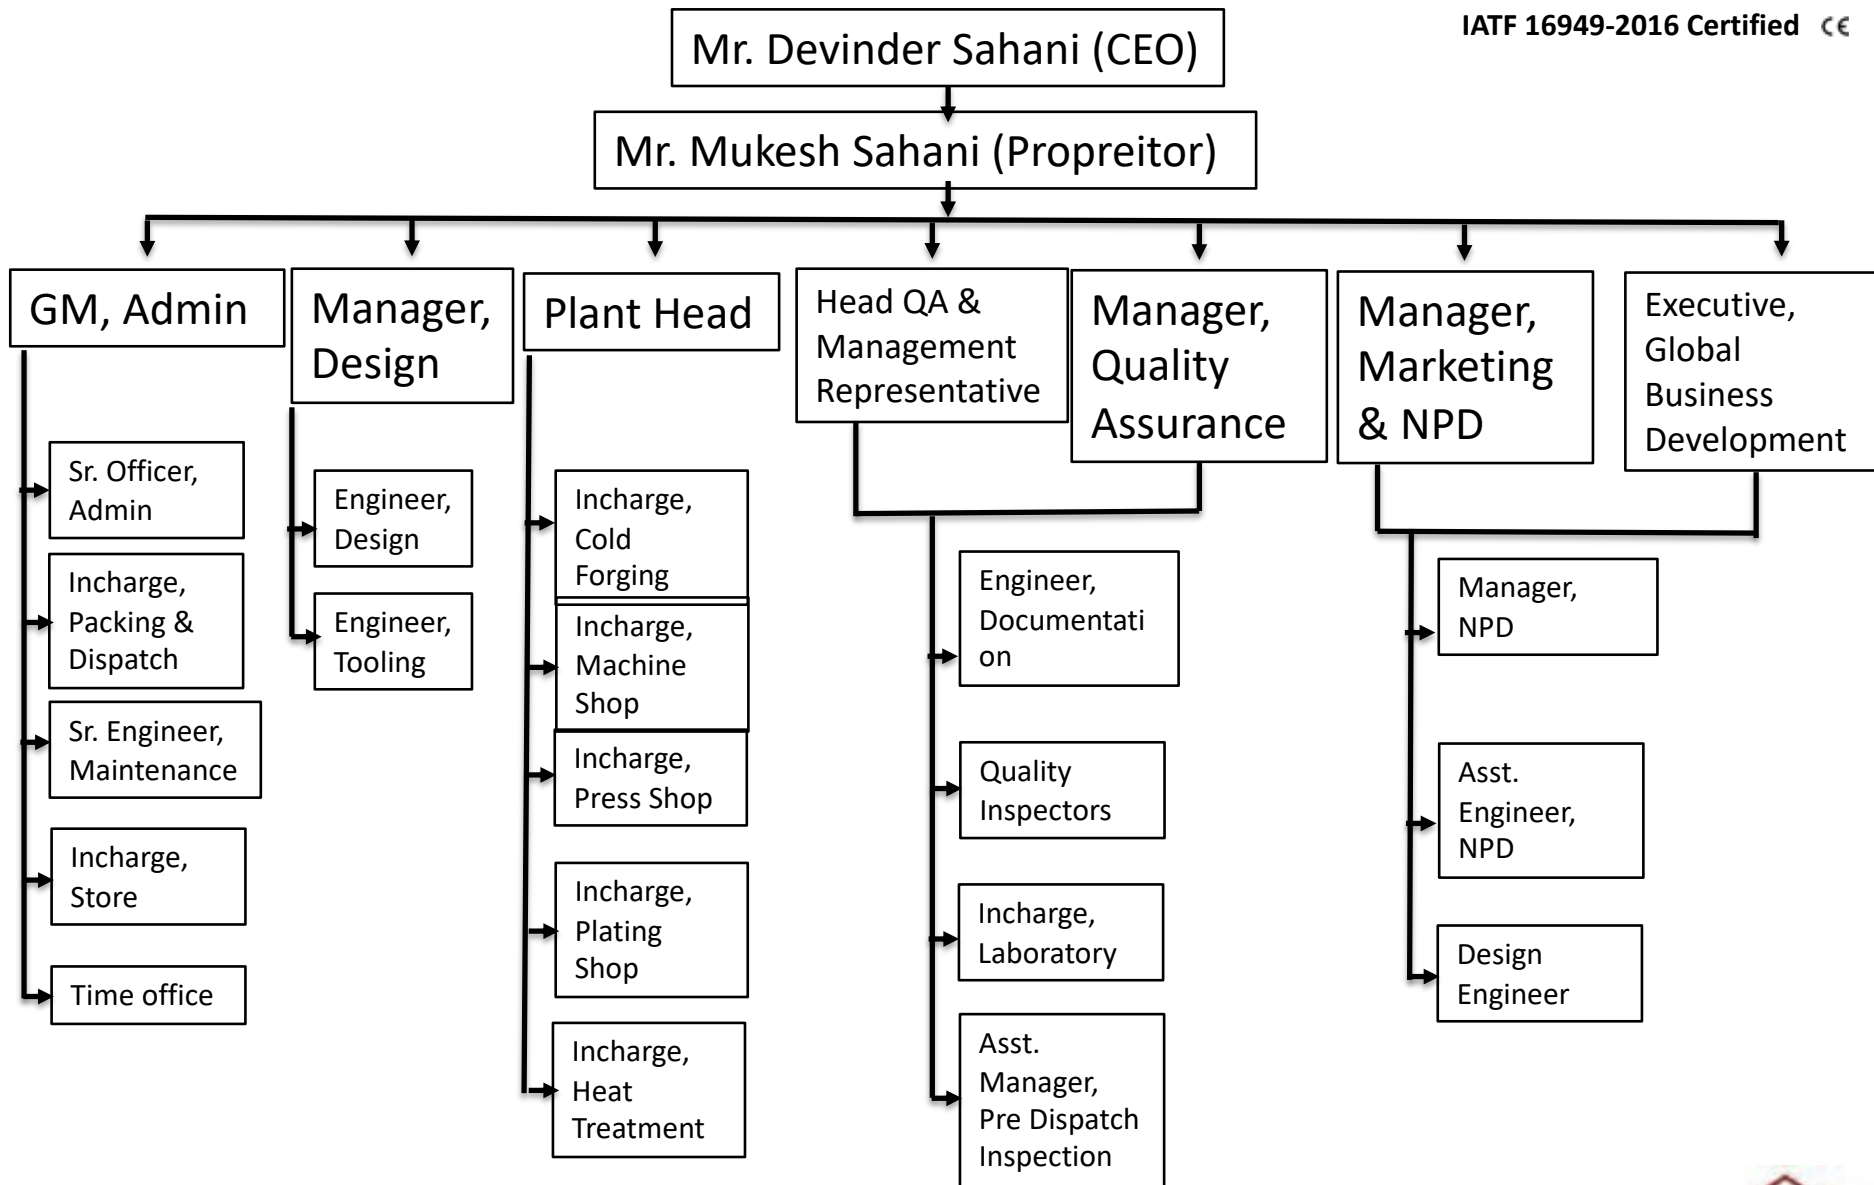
IATF 16949-2016 Certified CE

Mr. Devinder Sahani (CEO)

Mr. Mukesh Sahani (Propreitor)

GM, Admin

Manager, Design

Plant Head

Head QA & Management Representative

Manager, Quality Assurance

Manager, Marketing & NPD

Executive, Global Business Development

Sr. Officer, Admin

Incharge, Packing & Dispatch

Sr. Engineer, Maintenance

Incharge, Store

Time office

Engineer, Design

Engineer, Tooling

Incharge, Cold Forging

Incharge, Machine Shop

Incharge, Press Shop

Incharge, Plating Shop

Incharge, Heat Treatment

Engineer, Documentati on

Quality Inspectors

Incharge, Laboratory

Asst. Manager, Pre Dispatch Inspection

Manager, NPD

Asst. Engineer, NPD

Design Engineer